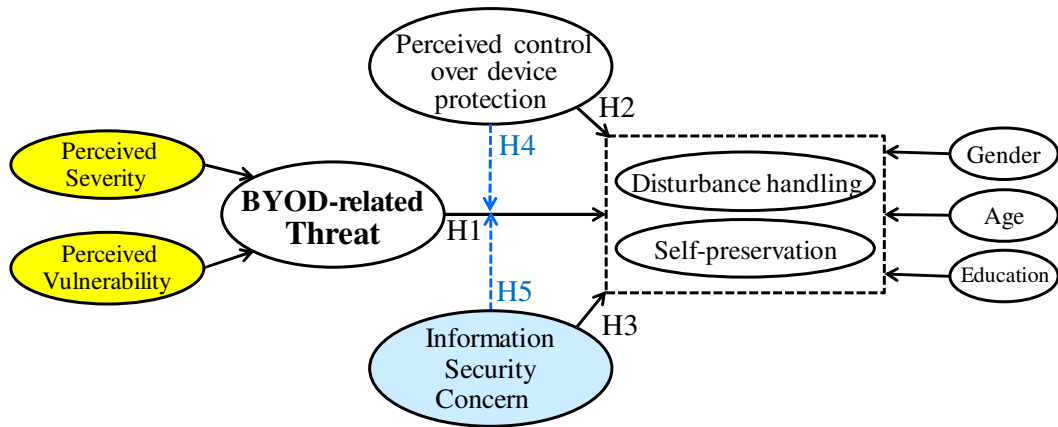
Perceived control over device protection

H2

H4

Perceived Severity

BYOD-related Threat

H1

Disturbance handling

Self-preservation

Gender

Age

Education

Perceived Vulnerability

H5

H3

Information Security Concern